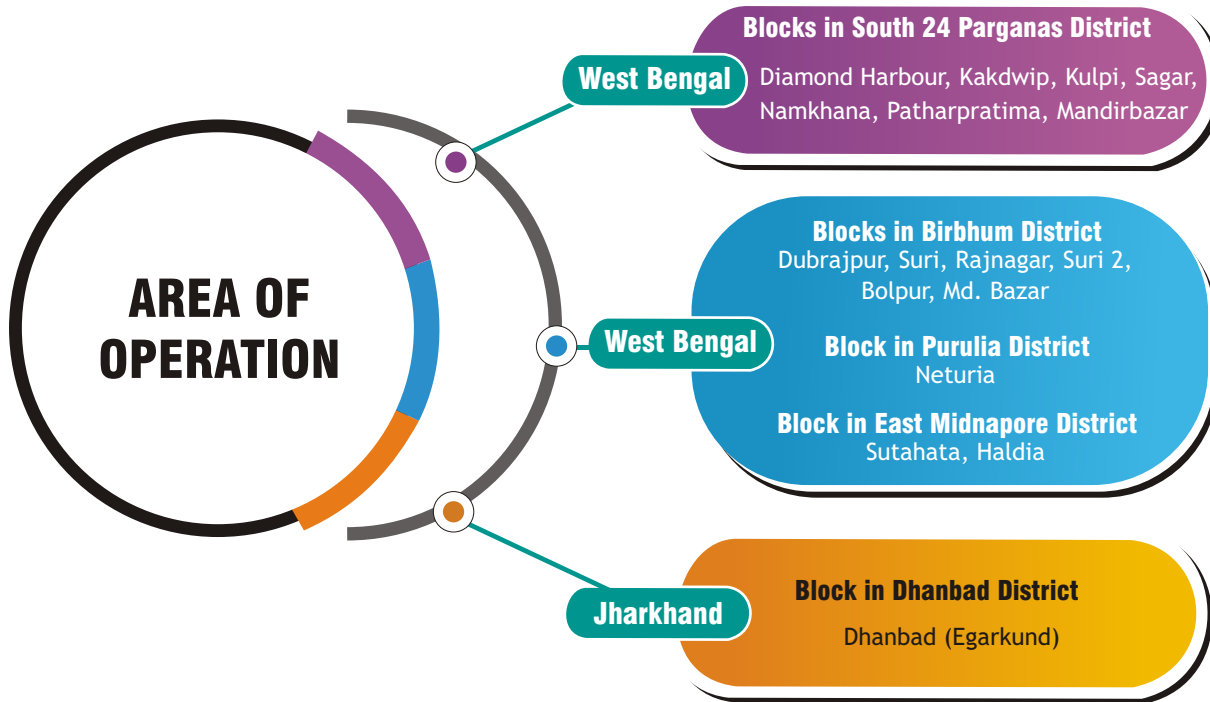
AREA OF OPERATION

West Bengal

Blocks in South 24 Parganas District
Diamond Harbour, Kakdwip, Kulpi, Sagar, Namkhana, Patharpratima, Mandirbazar

West Bengal

Blocks in Birbhum District
Dubrajpur, Suri, Rajnagar, Suri 2, Bolpur, Md. Bazar

Block in Purulia District
Neturia

Block in East Midnapore District
Sutahata, Haldia

Jharkhand

Block in Dhanbad District
Dhanbad (Egarkund)